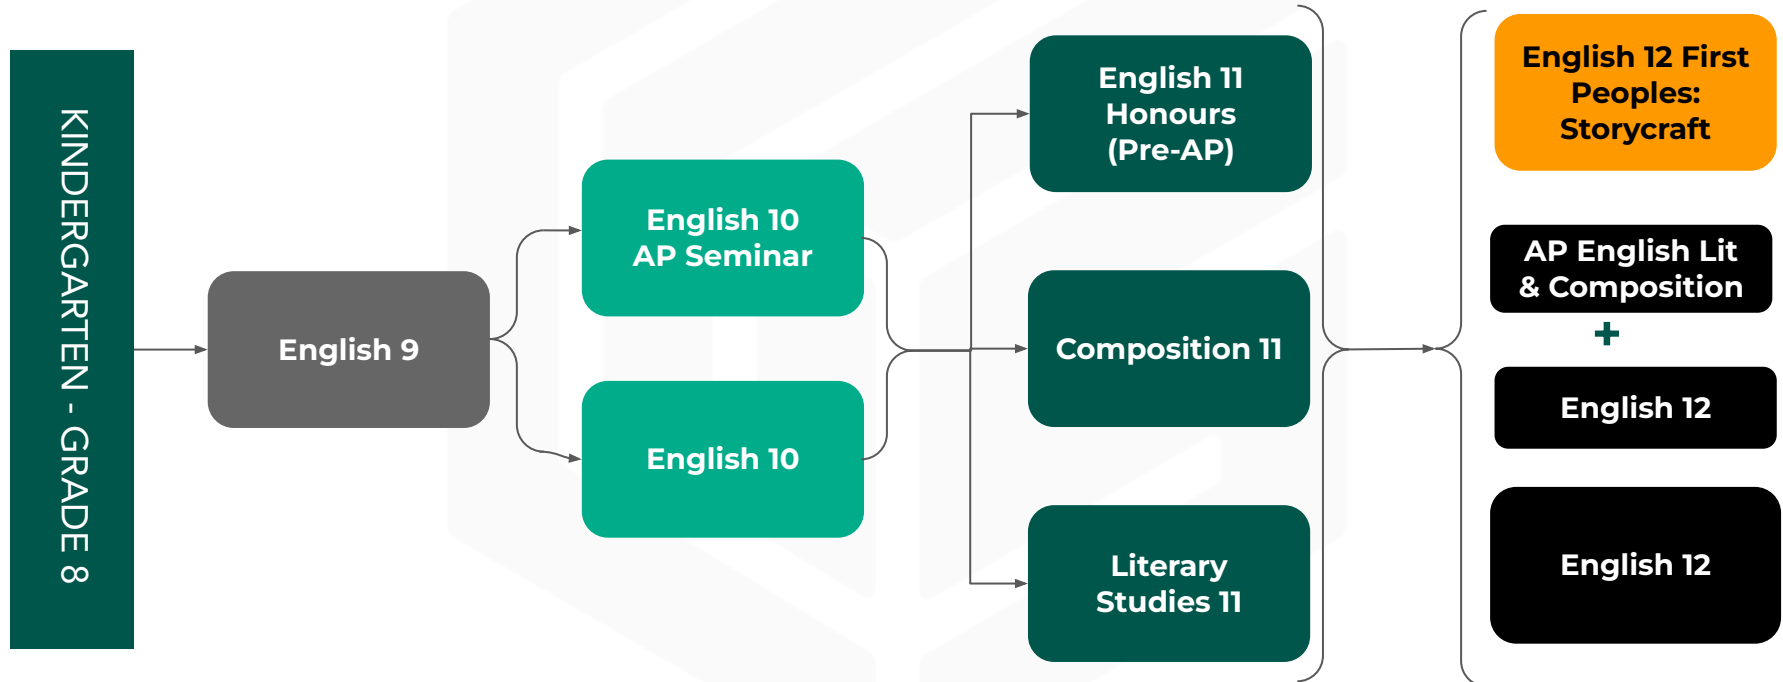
KINDERGARTEN - GRADE 8

English 9

English 10 AP Seminar

English 10

English 11 Honours (Pre-AP)

Composition 11

Literary Studies 11

English 12 First Peoples: Storycraft

AP English Lit & Composition

+

English 12

English 12